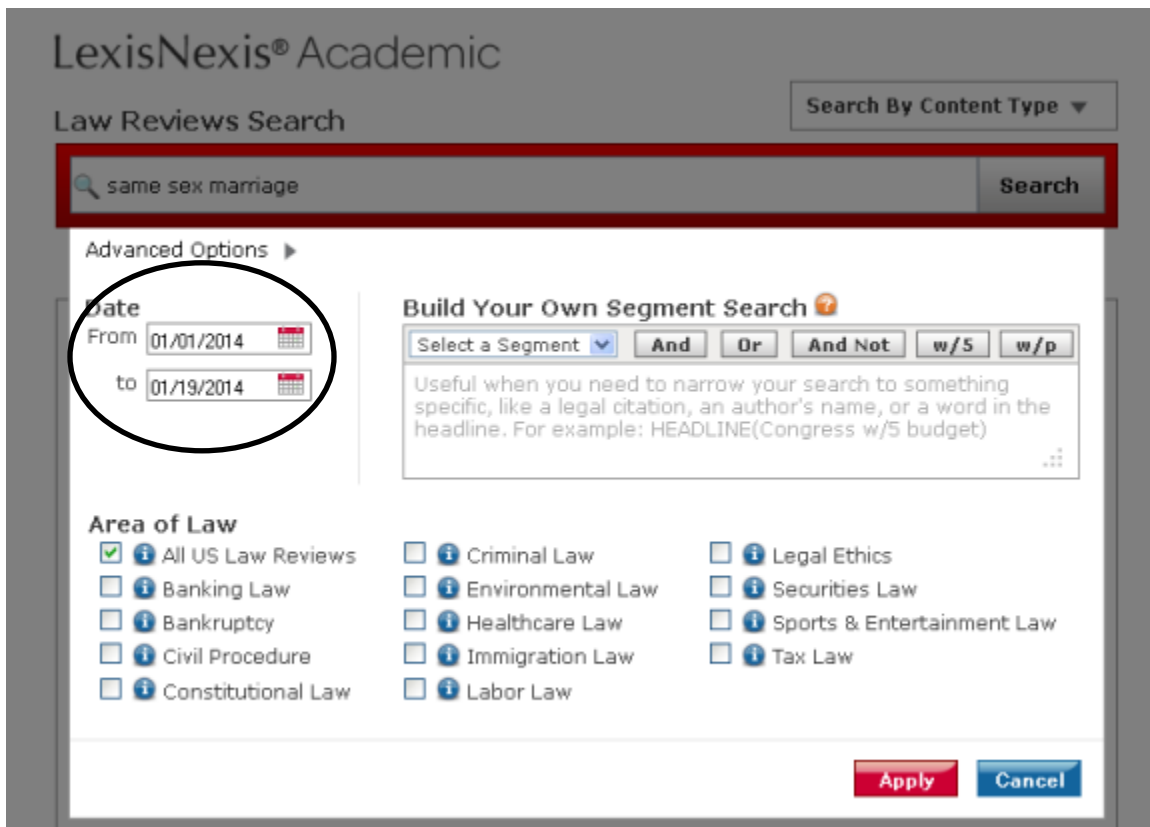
LexisNexis® Academic

Law Reviews Search

Search By Content Type

same sex marriage

Search

Advanced Options

Date
From 01/01/2014
to 01/19/2014

Build Your Own Segment Search

Select a Segment | And | Or | And Not | w/5 | w/p

Useful when you need to narrow your search to something specific, like a legal citation, an author's name, or a word in the headline. For example: HEADLINE(Congress w/5 budget)

Area of Law

All US Law Reviews
Banking Law
Bankruptcy
Civil Procedure
Constitutional Law

Criminal Law
Environmental Law
Healthcare Law
Immigration Law
Labor Law

Legal Ethics
Securities Law
Sports & Entertainment Law
Tax Law

Apply
Cancel